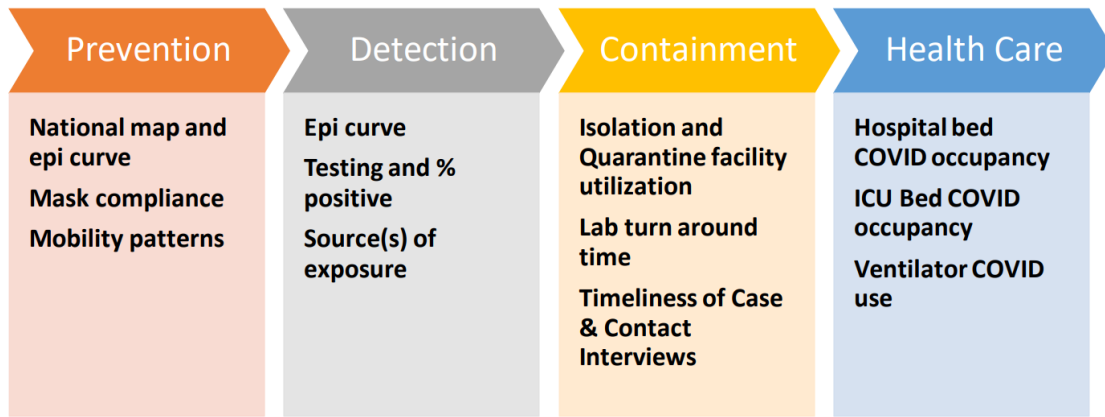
Prevention

National map and epi curve

Mask compliance

Mobility patterns

Detection

Epi curve

Testing and % positive

Source(s) of exposure

Containment

Isolation and Quarantine facility utilization

Lab turn around time

Timeliness of Case & Contact Interviews

Health Care

Hospital bed COVID occupancy

ICU Bed COVID occupancy

Ventilator COVID use